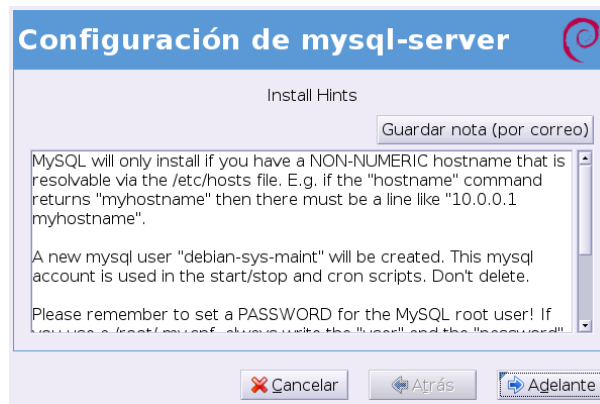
Configuración de mysql-server

Install Hints

Guardar nota (por correo)

MySQL will only install if you have a NON-NUMERIC hostname that is resolvable via the /etc/hosts file. E.g. if the "hostname" command returns "myhostname" then there must be a line like "10.0.0.1 myhostname".

A new mysql user "debian-sys-maint" will be created. This mysql account is used in the start/stop and cron scripts. Don't delete.

Please remember to set a PASSWORD for the MySQL root user! If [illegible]

Cancelar

Atrás

Adelante